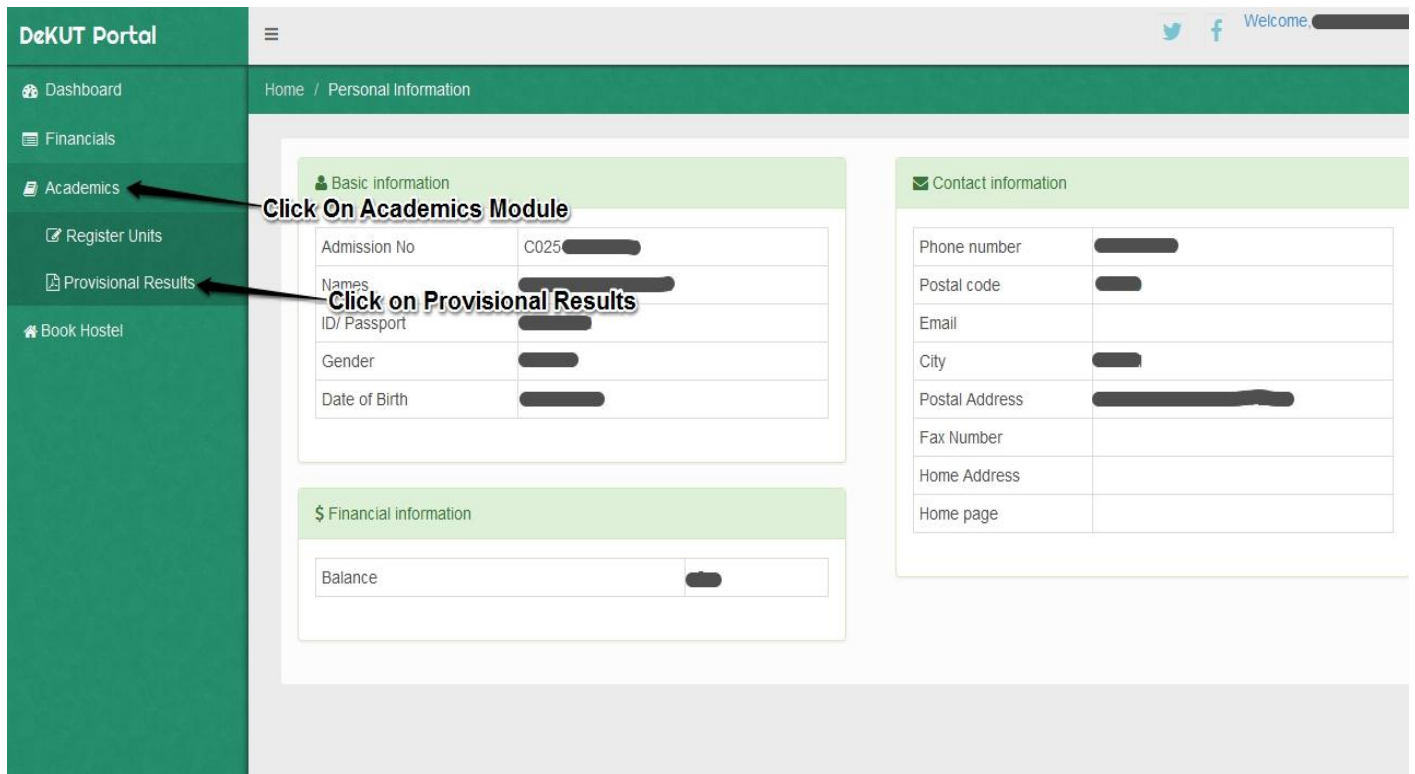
DeKUT Portal

Welcome, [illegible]

Dashboard

Financials

Academics

Click On Academics Module

Register Units

Provisional Results

Click on Provisional Results

Book Hostel

Home / Personal Information

Basic information

| Admission No | C025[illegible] |
|---|---|
| Names | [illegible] |
| ID/ Passport | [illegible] |
| Gender | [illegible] |
| Date of Birth | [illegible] |

$ Financial information

| Balance | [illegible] |
|---|---|

Contact information

| Phone number | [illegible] |
|---|---|
| Postal code | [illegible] |
| Email | |
| City | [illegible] |
| Postal Address | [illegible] |
| Fax Number | |
| Home Address | |
| Home page | |